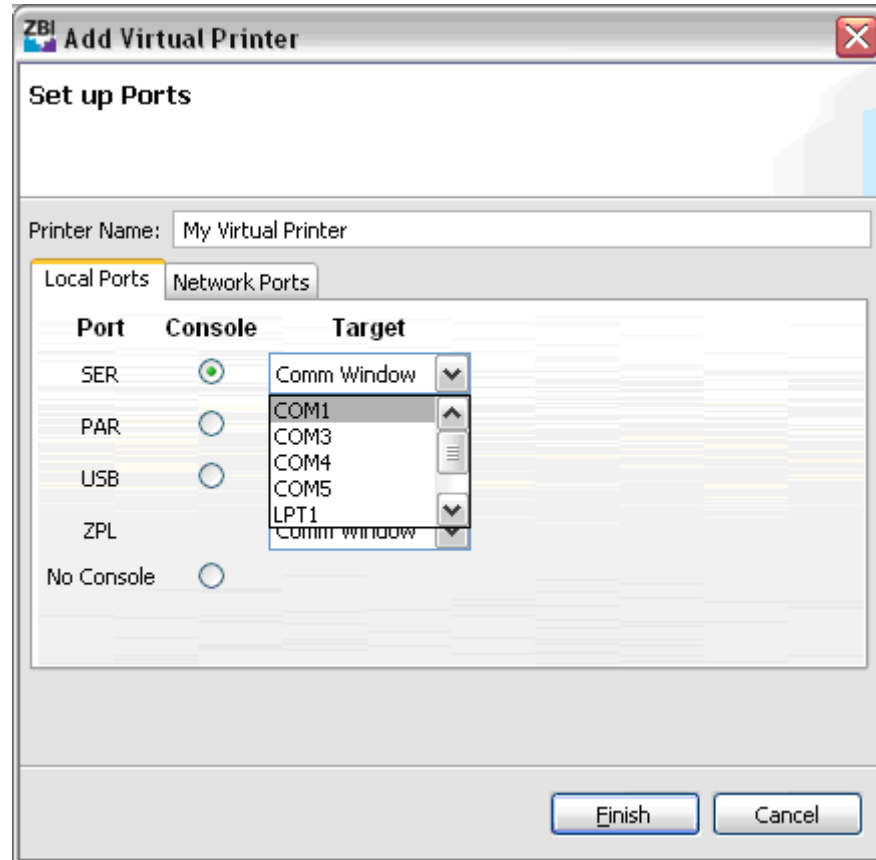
ZBI Add Virtual Printer

Set up Ports

Printer Name: My Virtual Printer

Local Ports | Network Ports

Port | Console | Target

SER | Comm Window

COM1
COM3
COM4
COM5
LPT1

PAR

USB

ZPL | Comm Window

No Console

Finish | Cancel